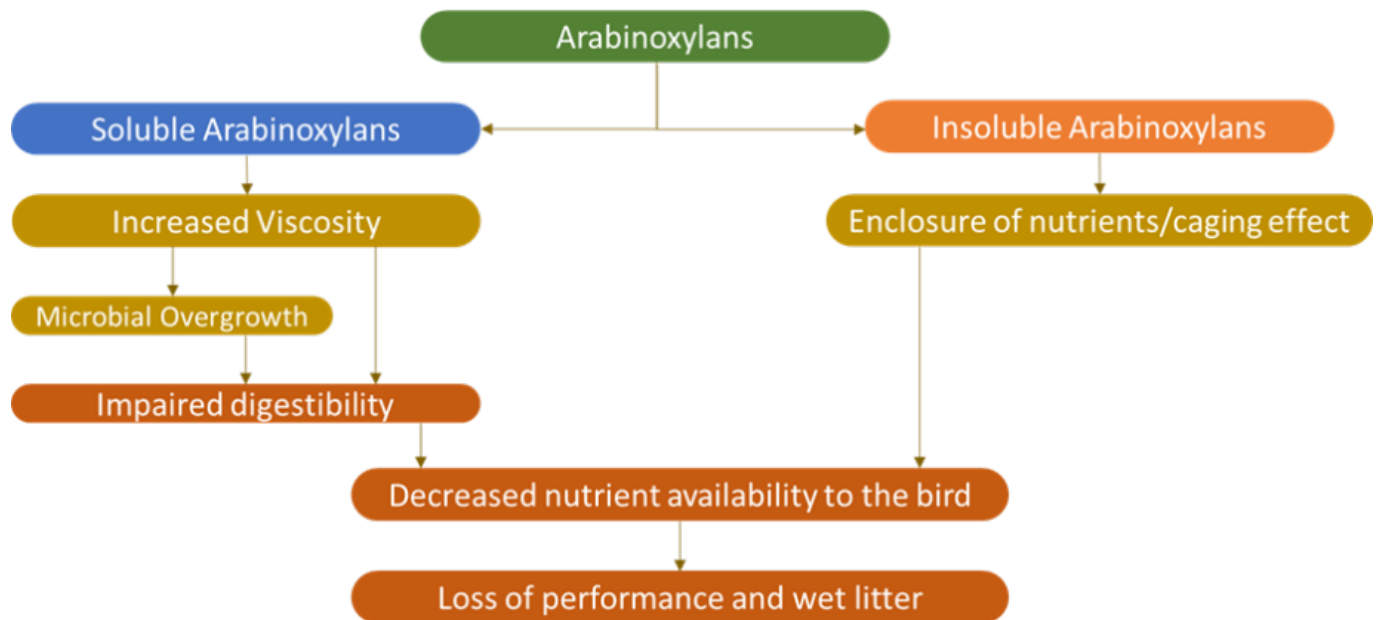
Arabinoxylans

Soluble Arabinoxylans

Insoluble Arabinoxylans

Increased Viscosity

Enclosure of nutrients/caging effect

Microbial Overgrowth

Impaired digestibility

Decreased nutrient availability to the bird

Loss of performance and wet litter